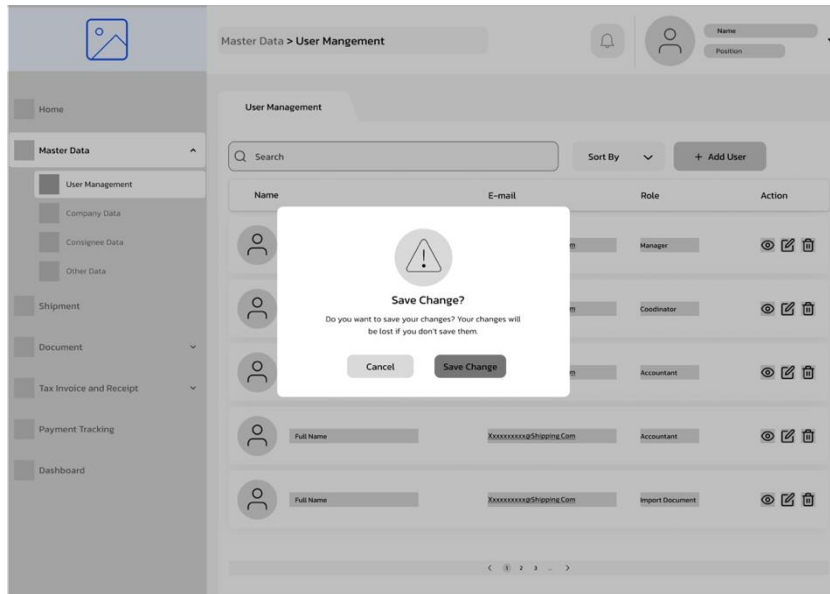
Master Data > User Mangement

Name
Position

Home
Master Data
User Management
Company Data
Consignee Data
Other Data
Shipment
Document
Tax Invoice and Receipt
Payment Tracking
Dashboard

User Management

Search
Sort By
+ Add User

| Name | E-mail | Role | Action |
|---|---|---|---|
| | m | Manager | |
| | m | Coodinator | |
| | m | Accountant | |
| Full Name | Xxxxxxxxxx@Shipping.Com | Accountant | |
| Full Name | Xxxxxxxxxx@Shipping.Com | Import Document | |

Save Change?
Do you want to save your changes? Your changes will be lost if you don't save them.
Cancel
Save Change

< 1 2 3 ... >